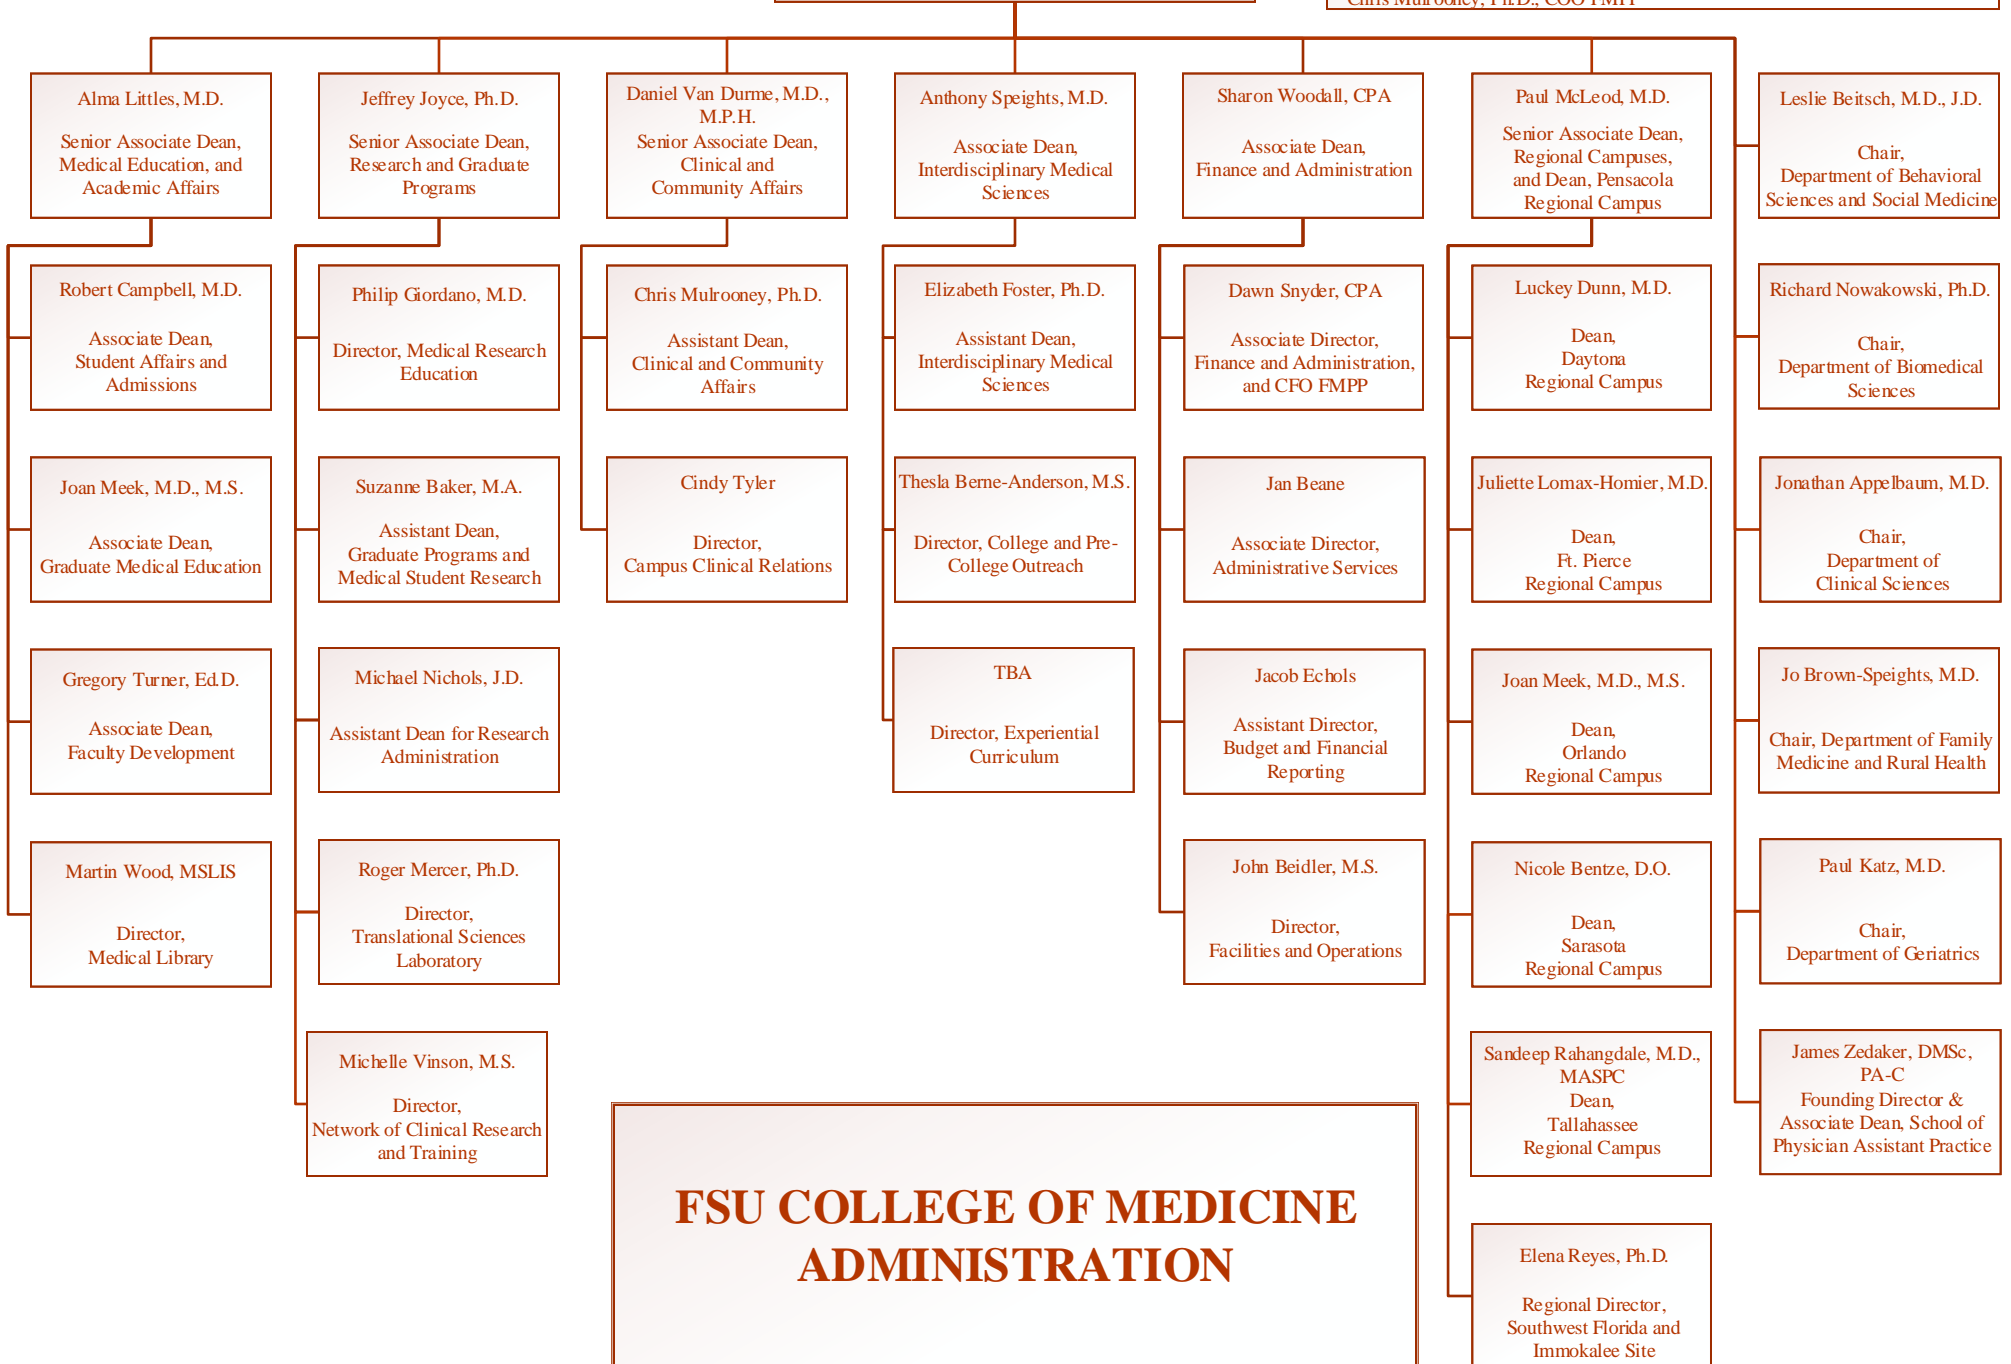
Chris Mulrooney, Ph.D., COO FMPP

Alma Littles, M.D.

Senior Associate Dean, Medical Education, and Academic Affairs

Robert Campbell, M.D.

Associate Dean, Student Affairs and Admissions

Joan Meek, M.D., M.S.

Associate Dean, Graduate Medical Education

Gregory Turner, Ed.D.

Associate Dean, Faculty Development

Martin Wood, MSLIS

Director, Medical Library

Jeffrey Joyce, Ph.D.

Senior Associate Dean, Research and Graduate Programs

Philip Giordano, M.D.

Director, Medical Research Education

Suzanne Baker, M.A.

Assistant Dean, Graduate Programs and Medical Student Research

Michael Nichols, J.D.

Assistant Dean for Research Administration

Roger Mercer, Ph.D.

Director, Translational Sciences Laboratory

Michelle Vinson, M.S.

Director, Network of Clinical Research and Training

Daniel Van Durme, M.D., M.P.H.
Senior Associate Dean, Clinical and Community Affairs

Chris Mulrooney, Ph.D.

Assistant Dean, Clinical and Community Affairs

Cindy Tyler

Director, Campus Clinical Relations

Anthony Speights, M.D.

Associate Dean, Interdisciplinary Medical Sciences

Elizabeth Foster, Ph.D.

Assistant Dean, Interdisciplinary Medical Sciences

Thesla Berne-Anderson, M.S.

Director, College and Pre-College Outreach

TBA

Director, Experiential Curriculum

Sharon Woodall, CPA

Associate Dean, Finance and Administration

Dawn Snyder, CPA

Associate Director, Finance and Administration, and CFO FMPP

Jan Beane

Associate Director, Administrative Services

Jacob Echols

Assistant Director, Budget and Financial Reporting

John Beidler, M.S.

Director, Facilities and Operations

Paul McLeod, M.D.

Senior Associate Dean, Regional Campuses, and Dean, Pensacola Regional Campus

Luckey Dunn, M.D.

Dean, Daytona Regional Campus

Juliette Lomax-Homier, M.D.

Dean, Ft. Pierce Regional Campus

Joan Meek, M.D., M.S.

Dean, Orlando Regional Campus

Nicole Bentze, D.O.

Dean, Sarasota Regional Campus

Sandeep Rahangdale, M.D., MASPC
Dean, Tallahassee Regional Campus

Elena Reyes, Ph.D.

Regional Director, Southwest Florida and Immokalee Site

Leslie Beitsch, M.D., J.D.

Chair, Department of Behavioral Sciences and Social Medicine

Richard Nowakowski, Ph.D.

Chair, Department of Biomedical Sciences

Jonathan Appelbaum, M.D.

Chair, Department of Clinical Sciences

Jo Brown-Speights, M.D.

Chair, Department of Family Medicine and Rural Health

Paul Katz, M.D.

Chair, Department of Geriatrics

James Zedaker, DMSc, PA-C
Founding Director & Associate Dean, School of Physician Assistant Practice

FSU COLLEGE OF MEDICINE ADMINISTRATION